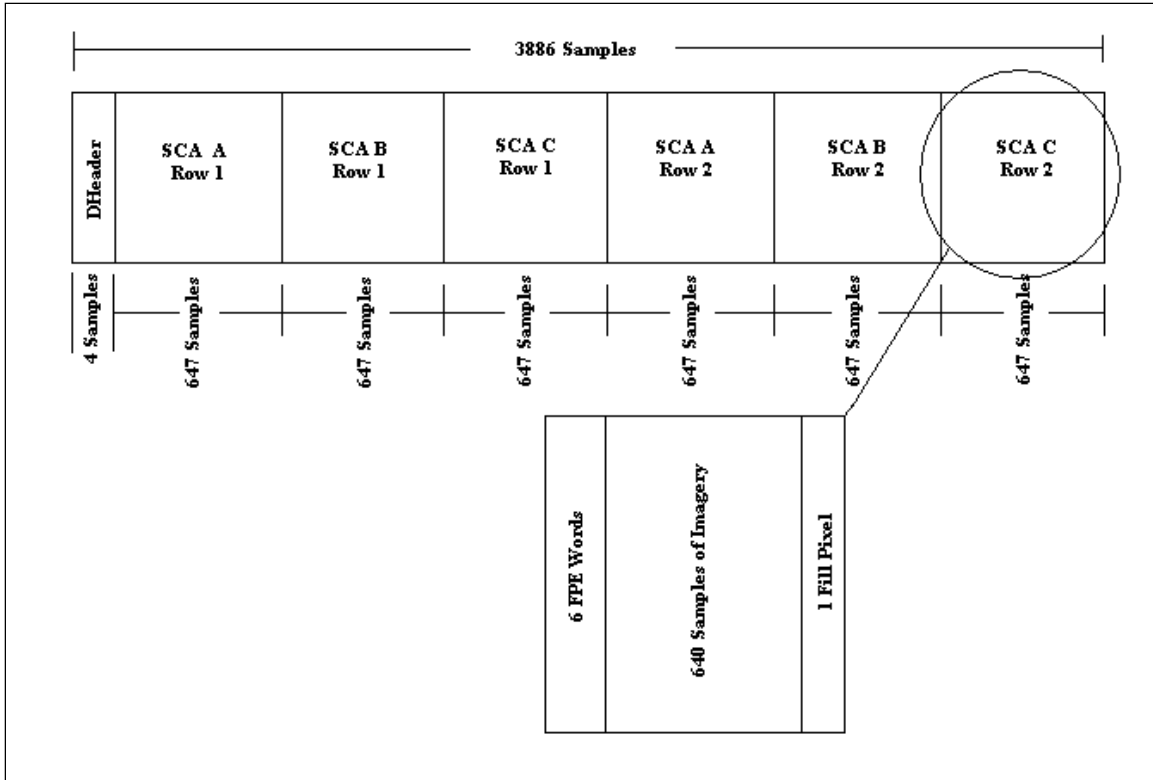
3886 Samples

DHeader

SCA A Row 1

SCA B Row 1

SCA C Row 1

SCA A Row 2

SCA B Row 2

SCA C Row 2

4 Samples

647 Samples

647 Samples

647 Samples

647 Samples

647 Samples

647 Samples

6 FPE Words

640 Samples of Imagery

1 Fill Pixel